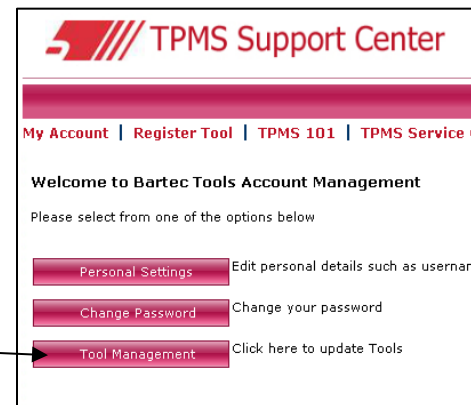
TPMS Support Center

My Account | Register Tool | TPMS 101 | TPMS Service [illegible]

Welcome to Bartec Tools Account Management

Please select from one of the options below

Personal Settings Edit personal details such as usernar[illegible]

Change Password Change your password

Tool Management Click here to update Tools